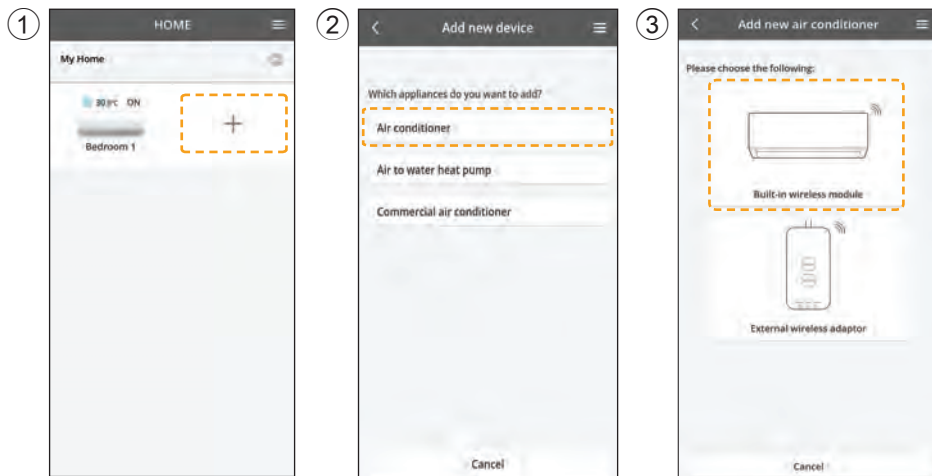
①

HOME

My Home

30.0°C ON

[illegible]

Bedroom 1

+

②

Add new device

Which appliances do you want to add?

Air conditioner

Air to water heat pump

Commercial air conditioner

Cancel

③

Add new air conditioner

Please choose the following:

Built-in wireless module

External wireless adaptor

Cancel